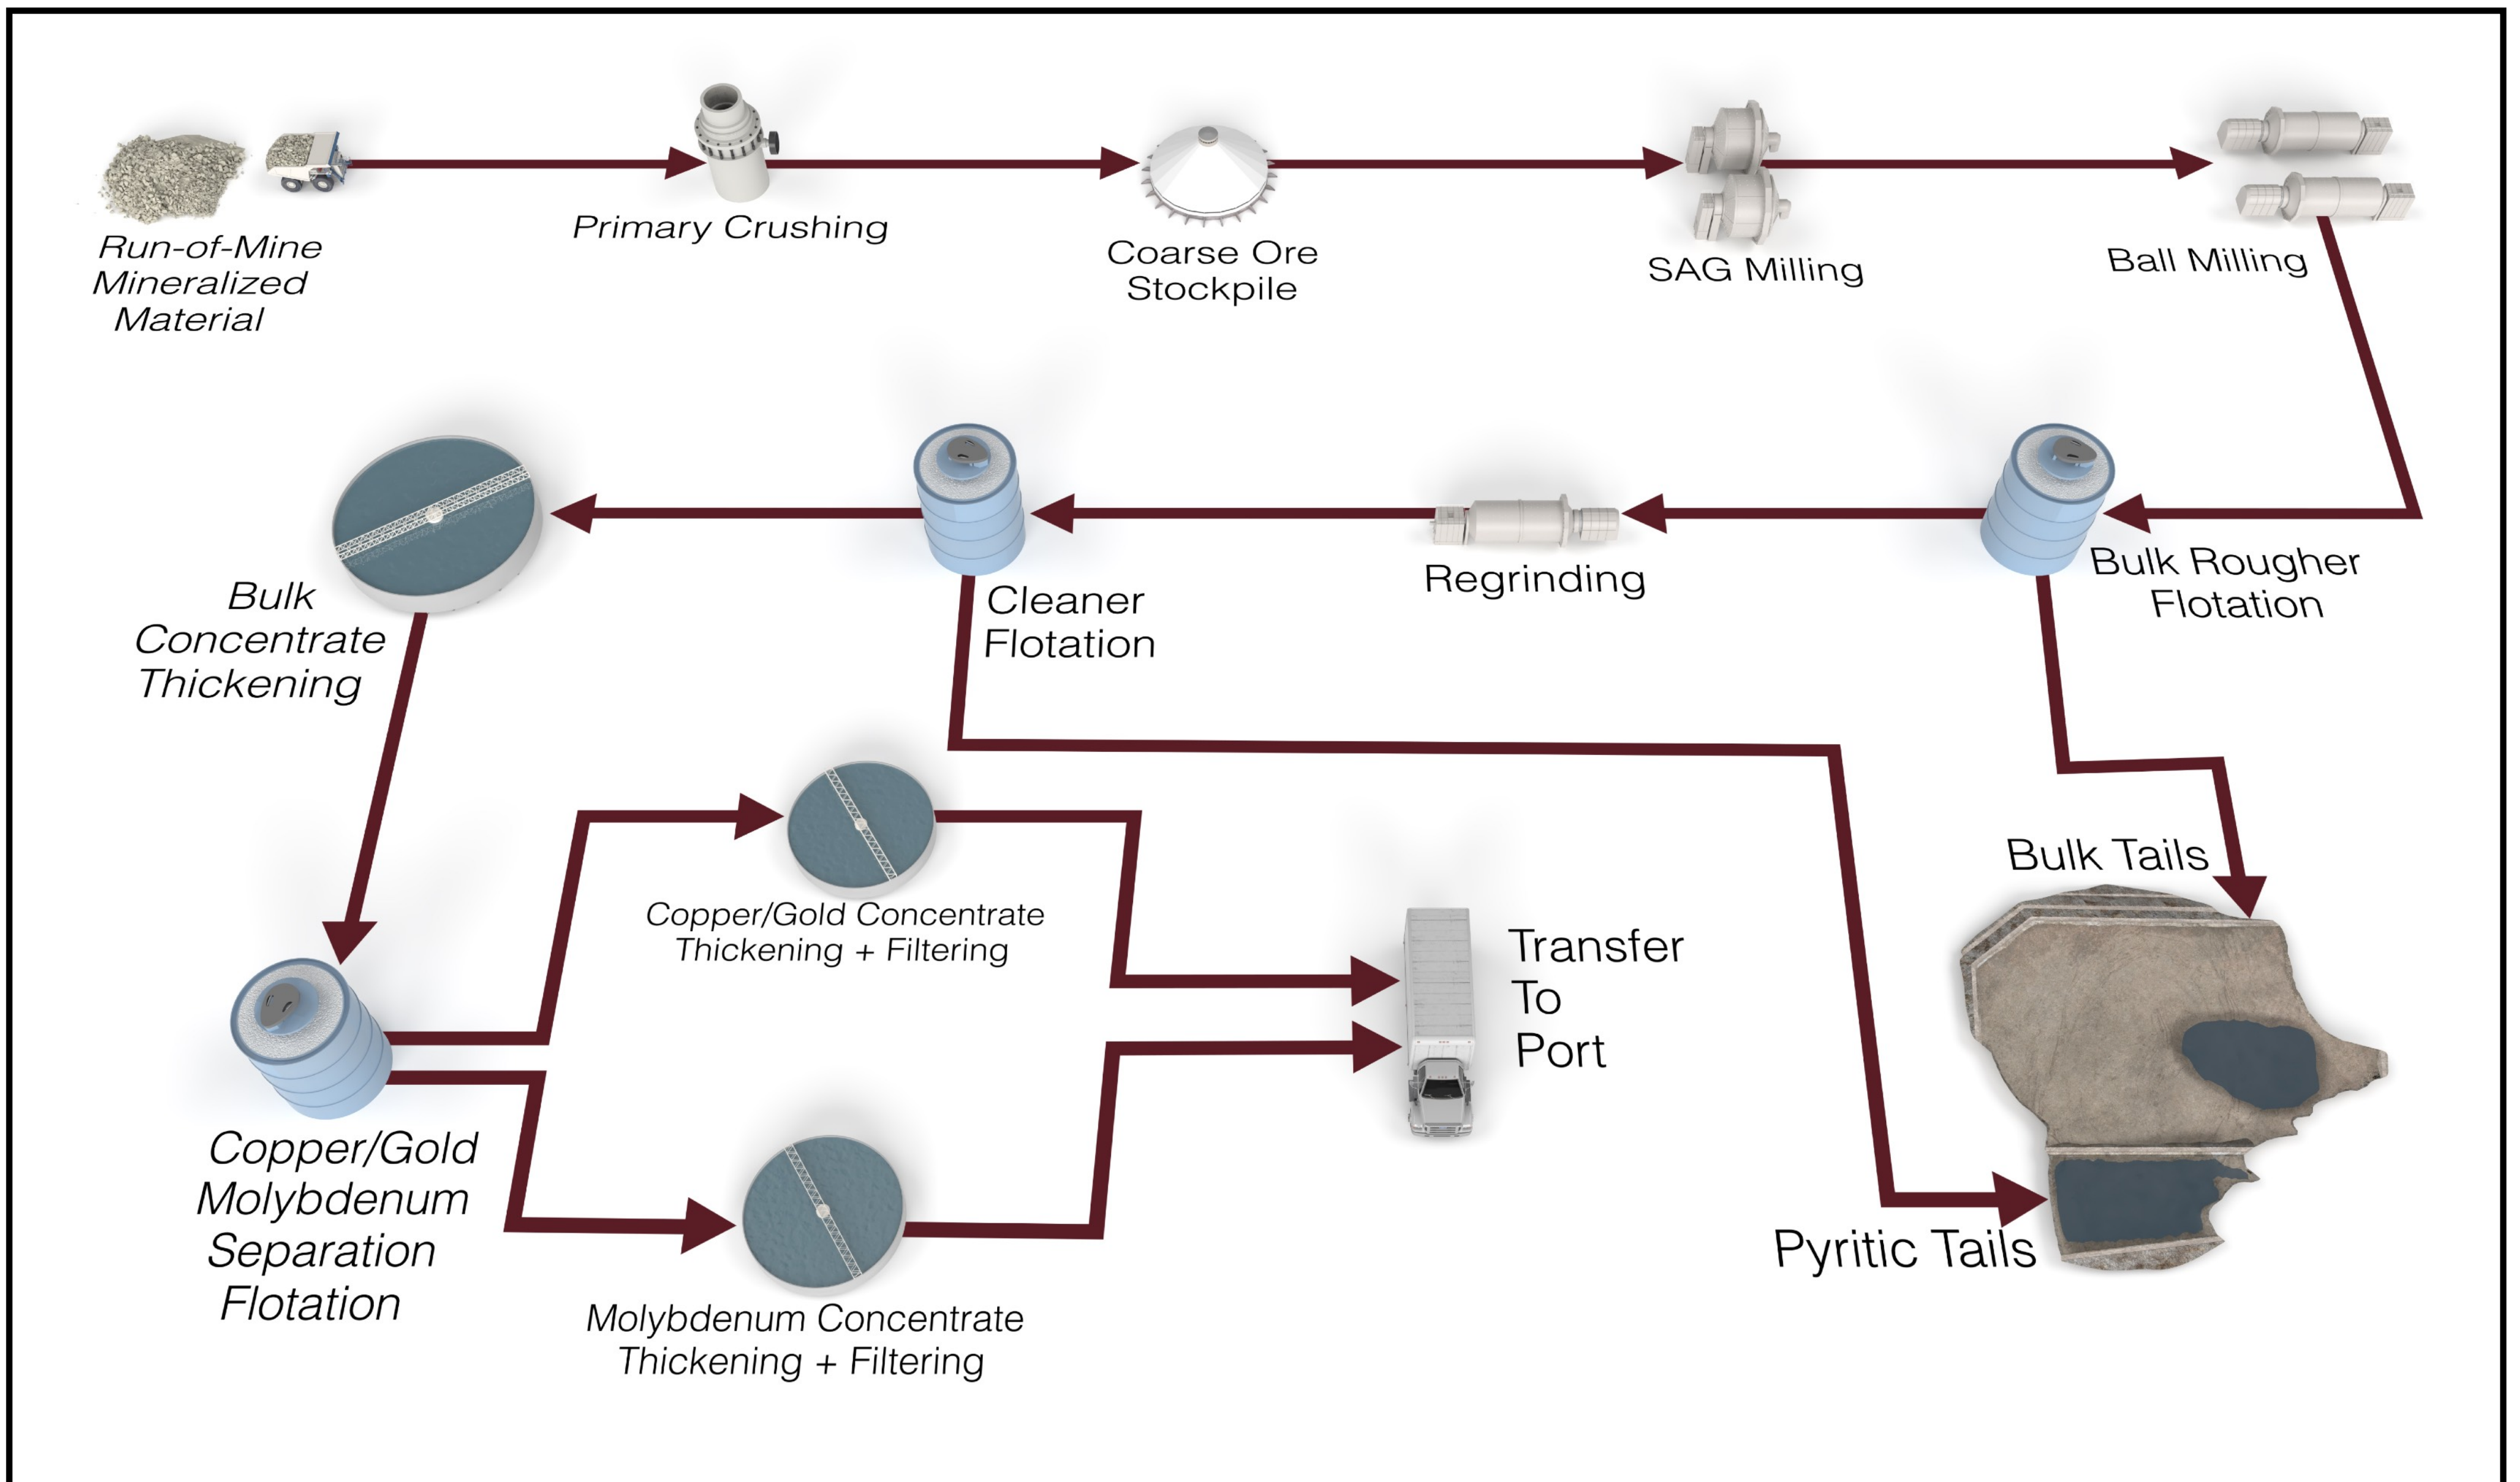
Run-of-Mine Mineralized Material

Primary Crushing

Coarse Ore Stockpile

SAG Milling

Ball Milling

Bulk Concentrate Thickening

Cleaner Flotation

Regrinding

Bulk Rougher Flotation

Bulk Tails

Copper/Gold Concentrate Thickening + Filtering

Transfer To Port

Copper/Gold Molybdenum Separation Flotation

Pyritic Tails

Molybdenum Concentrate Thickening + Filtering